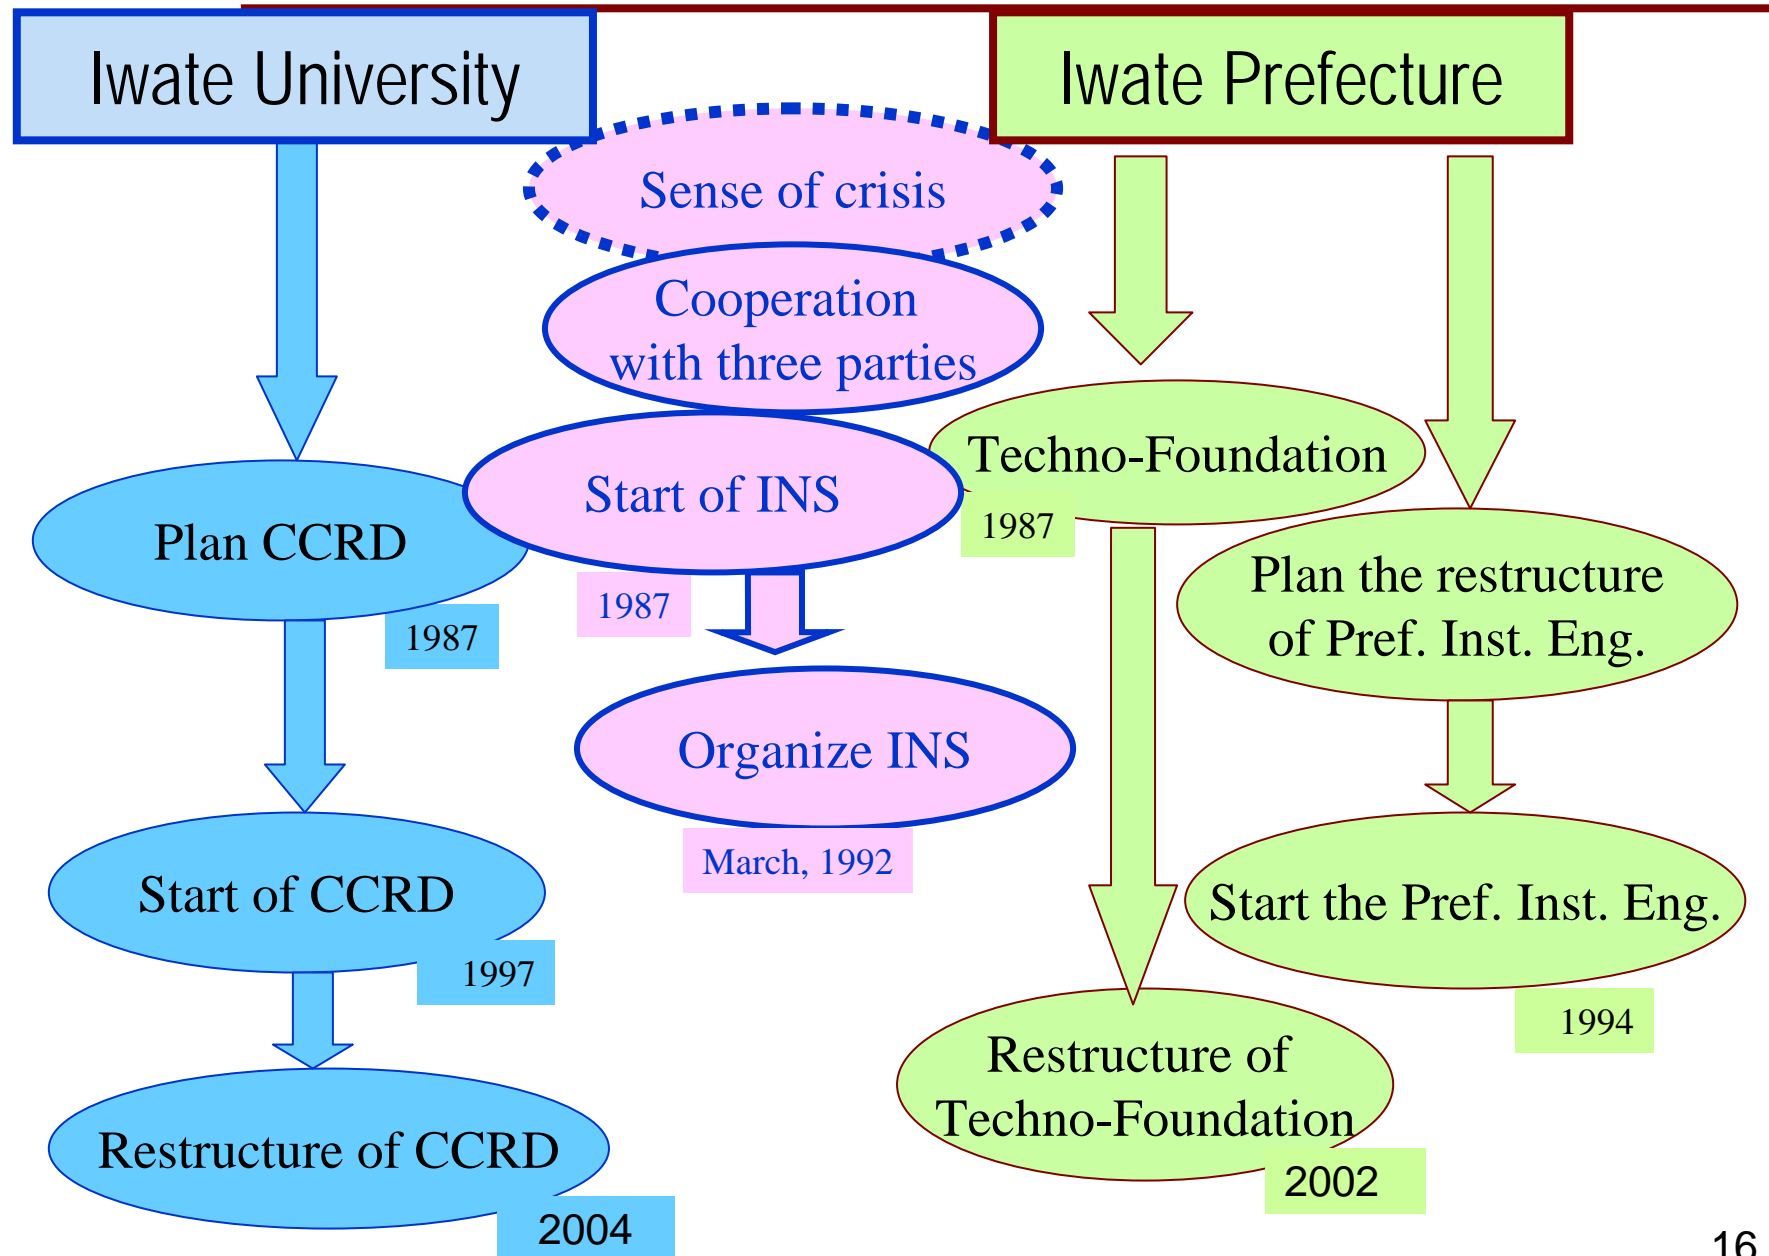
Iwate University

Iwate Prefecture

Sense of crisis

Cooperation with three parties

Start of INS

1987

Organize INS

March, 1992

Plan CCRD

1987

Start of CCRD

1997

Restructure of CCRD

2004

Techno-Foundation

1987

Plan the restructure of Pref. Inst. Eng.

Start the Pref. Inst. Eng.

1994

Restructure of Techno-Foundation

2002

16